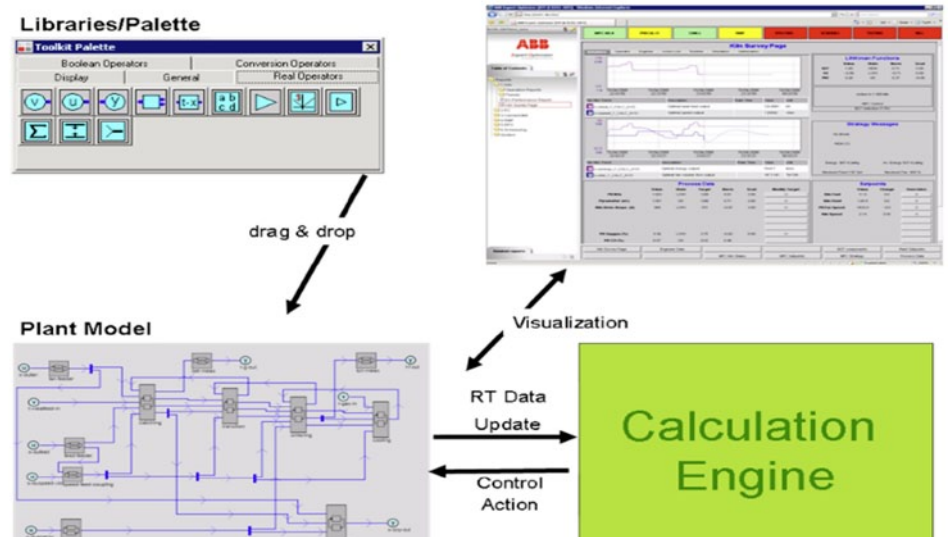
Libraries/Palette

Toolkit Palette

Boolean Operators

Conversion Operators

Display

General

Real Operators

drag & drop

ABB

Kiln Survey Page

Plant Model

Visualization

RT Data

Update

Control

Action

Calculation Engine